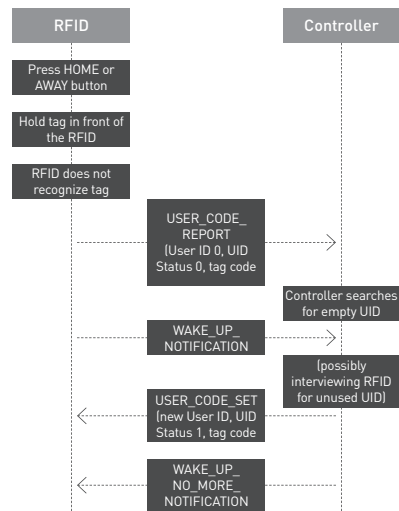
RFID

Controller

Press HOME or AWAY button

Hold tag in front of the RFID

RFID does not recognize tag

USER_CODE_REPORT (User ID 0, UID Status 0, tag code

Controller searches for empty UID

WAKE_UP_NOTIFICATION

(possibly interviewing RFID for unused UID)

USER_CODE_SET (new User ID, UID Status 1, tag code

WAKE_UP_NO_MORE_NOTIFICATION